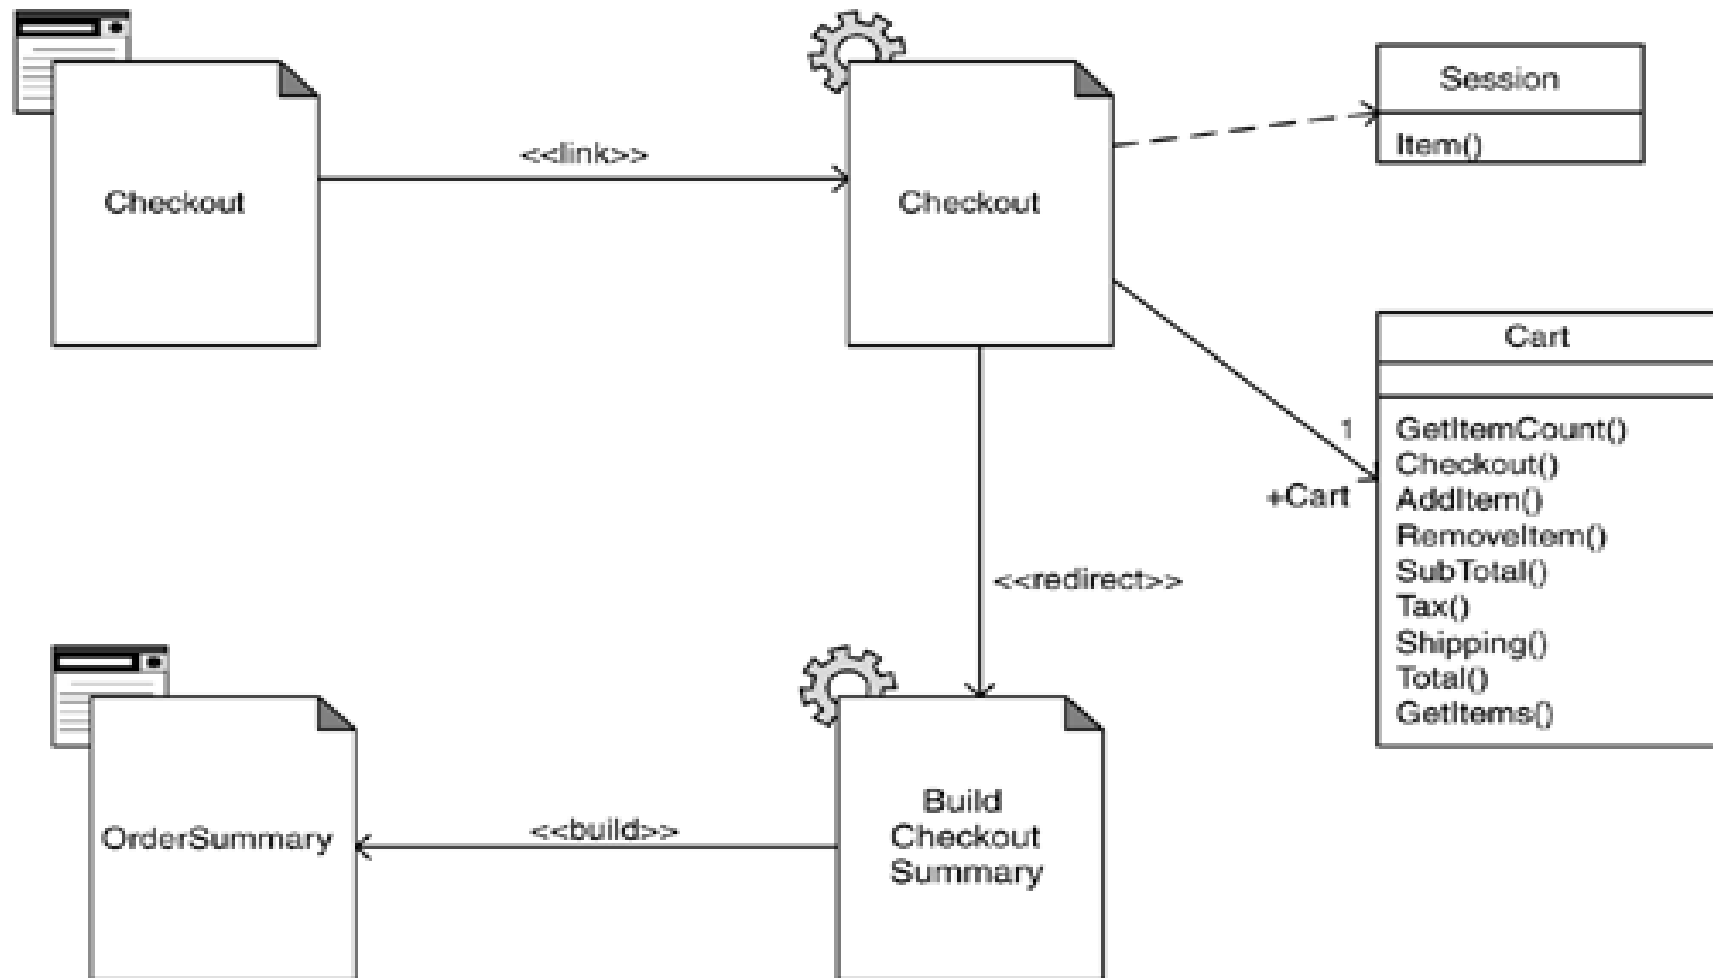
Checkout

<<link>>

Checkout

Session

Item()

Cart

1

+Cart

GetItemCount()
Checkout()
AddItem()
RemoveItem()
SubTotal()
Tax()
Shipping()
Total()
GetItems()

<<redirect>>

OrderSummary

<<build>>

Build Checkout Summary